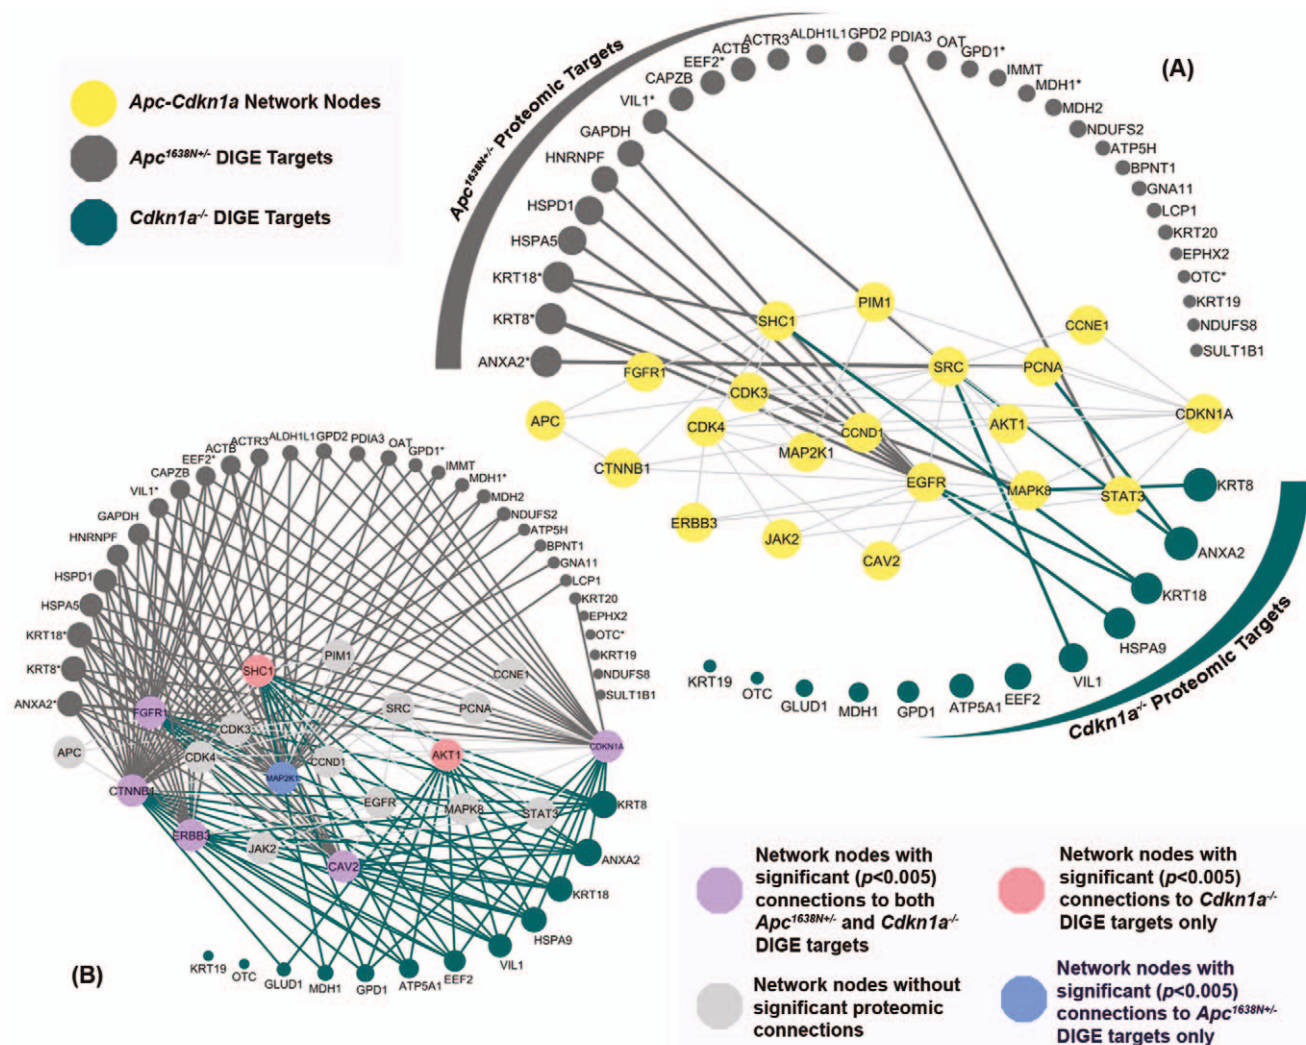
*Apc-Cdkn1a* Network Nodes

*Apc$^{1638N+/-}$* DIGE Targets

*Cdkn1a$^{-/-}$* DIGE Targets

(A)

*Apc$^{1638N+/-}$* Proteomic Targets

ACTR3 ALDH1L1 GPD2 PDIA3 OAT GPD1* ACTB EEF2* CAPZB VIL1* GAPDH HNRNPF HSPD1 HSPA5 KRT18* KRT8* ANXA2* IMMT MDH1* MDH2 NDUFS2 ATP5H BPNT1 GNA11 LCP1 KRT20 EPHX2 OTC* KRT19 NDUFS8 SULT1B1

SHC1 PIM1 CCNE1 FGFR1 SRC PCNA APC CDK3 AKT1 CDKN1A CDK4 CCND1 CTNNB1 MAP2K1 EGFR MAPK8 STAT3 ERBB3 JAK2 CAV2

KRT8 ANXA2 KRT18 HSPA9 VIL1 EEF2 ATP5A1 GPD1 MDH1 GLUD1 OTC KRT19

*Cdkn1a$^{-/-}$* Proteomic Targets

ACTR3 ALDH1L1 GPD2 PDIA3 OAT GPD1* ACTB EEF2* CAPZB VIL1* GAPDH HNRNPF HSPD1 HSPA5 KRT18* KRT8* ANXA2* IMMT MDH1* MDH2 NDUFS2 ATP5H BPNT1 GNA11 LCP1 KRT20 EPHX2 OTC* KRT19 NDUFS8 SULT1B1

SHC1 PIM1 CCNE1 FGFR1 SRC PCNA APC CDK3 AKT1 CDKN1A CDK4 CCND1 MAP2K1 CTNNB1 EGFR MAPK8 STAT3 ERBB3 JAK2 CAV2

KRT8 ANXA2 KRT18 HSPA9 VIL1 EEF2 ATP5A1 GPD1 MDH1 GLUD1 OTC KRT19

(B)

Network nodes with significant ($p$<0.005) connections to both *Apc$^{1638N+/-}$* and *Cdkn1a$^{-/-}$* DIGE targets

Network nodes with significant ($p$<0.005) connections to *Cdkn1a$^{-/-}$* DIGE targets only

Network nodes without significant proteomic connections

Network nodes with significant ($p$<0.005) connections to *Apc$^{1638N+/-}$* DIGE targets only